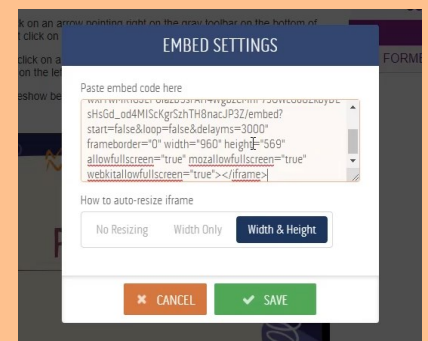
k on an arrow pointing right on the gray toolbar on the bottom of
lick on

lick on a
on the lef

eshow be

FORME

EMBED SETTINGS

Paste embed code here

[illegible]
sHsGd_od4MISKcKgrSzhTH8nacJP3Z/embed?start=false&loop=false&delayms="3000" frameborder="0" width="960" height="569" allowfullscreen="true" mozallowfullscreen="true" webkitallowfullscreen="true"></iframe>

How to auto-resize iframe

No Resizing

Width Only

Width & Height

✖ CANCEL

✔ SAVE